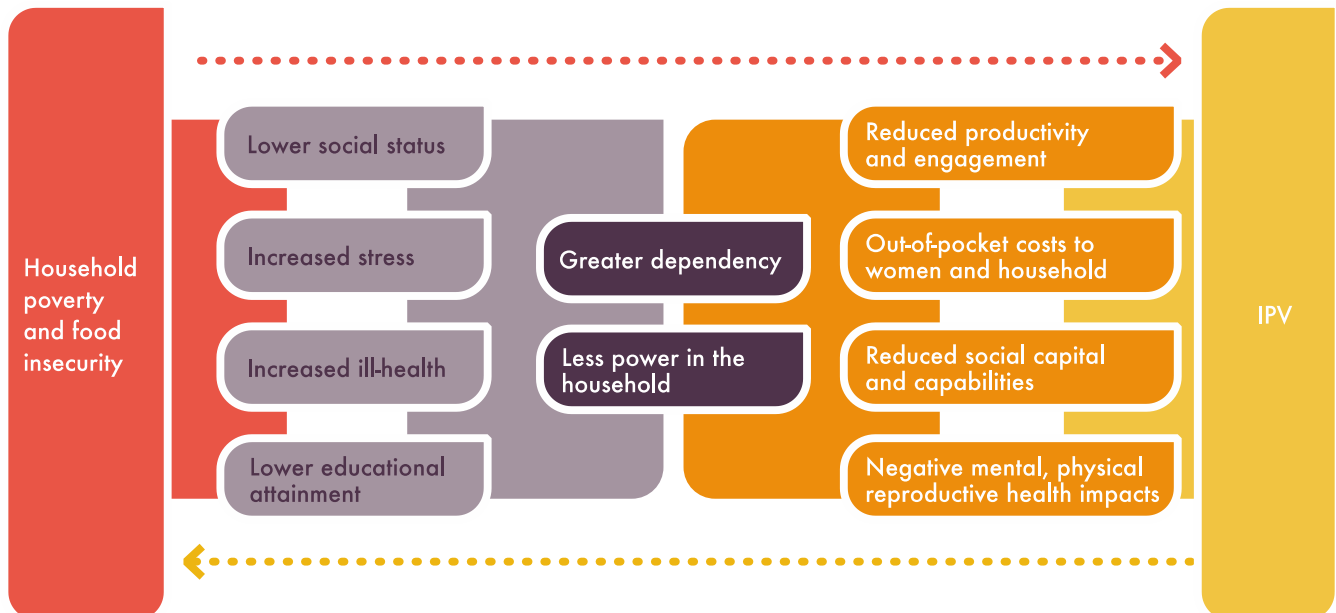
Household poverty and food insecurity

Lower social status

Increased stress

Increased ill-health

Lower educational attainment

Greater dependency

Less power in the household

Reduced productivity and engagement

Out-of-pocket costs to women and household

Reduced social capital and capabilities

Negative mental, physical reproductive health impacts

IPV